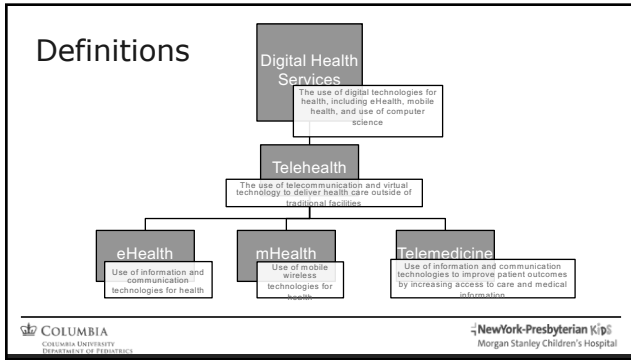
Definitions

Digital Health Services

The use of digital technologies for health, including eHealth, mobile health, and use of computer science

Telehealth

The use of telecommunication and virtual technology to deliver health care outside of traditional facilities

eHealth

Use of information and communication technologies for health

mHealth

Use of mobile wireless technologies for health

Telemedicine

Use of information and communication technologies to improve patient outcomes by increasing access to care and medical information

COLUMBIA
COLUMBIA UNIVERSITY
DEPARTMENT OF PEDIATRICS

NewYork-Presbyterian Kids
Morgan Stanley Children's Hospital